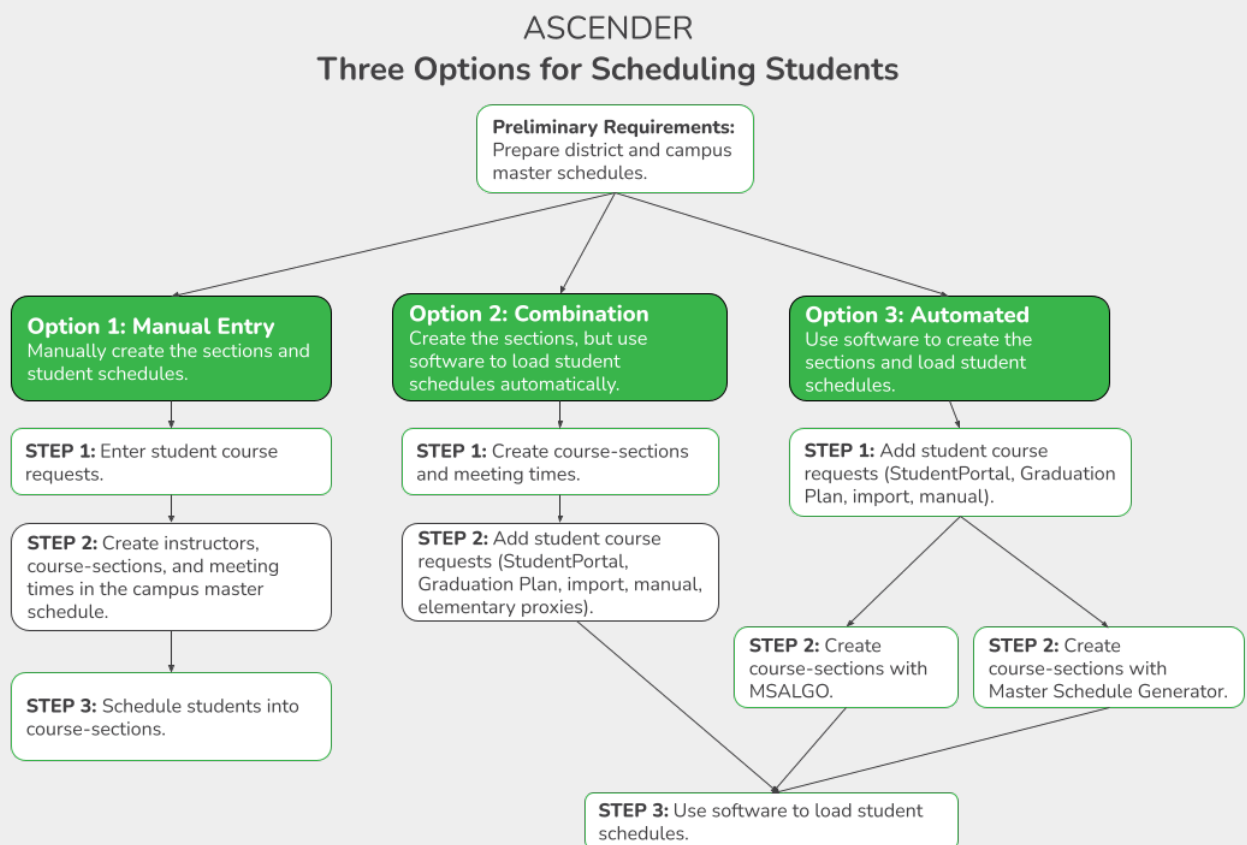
ASCENDER
Three Options for Scheduling Students

Preliminary Requirements: Prepare district and campus master schedules.

Option 1: Manual Entry
Manually create the sections and student schedules.

STEP 1: Enter student course requests.

STEP 2: Create instructors, course-sections, and meeting times in the campus master schedule.

STEP 3: Schedule students into course-sections.

Option 2: Combination
Create the sections, but use software to load student schedules automatically.

STEP 1: Create course-sections and meeting times.

STEP 2: Add student course requests (StudentPortal, Graduation Plan, import, manual, elementary proxies).

Option 3: Automated
Use software to create the sections and load student schedules.

STEP 1: Add student course requests (StudentPortal, Graduation Plan, import, manual).

STEP 2: Create course-sections with MSALGO.

STEP 2: Create course-sections with Master Schedule Generator.

STEP 3: Use software to load student schedules.